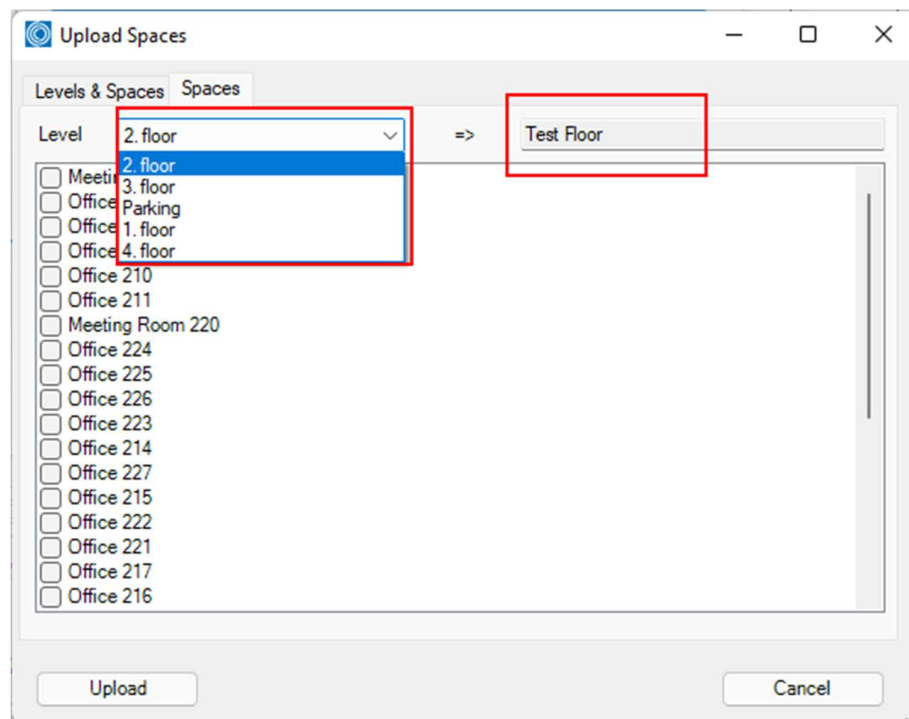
Upload Spaces

Levels & Spaces | Spaces

Level 2. floor => Test Floor

2. floor
3. floor
Parking
1. floor
4. floor

Meeti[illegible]
Office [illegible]
Office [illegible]
Office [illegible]
Office 210
Office 211
Meeting Room 220
Office 224
Office 225
Office 226
Office 223
Office 214
Office 227
Office 215
Office 222
Office 221
Office 217
Office 216

Upload
Cancel